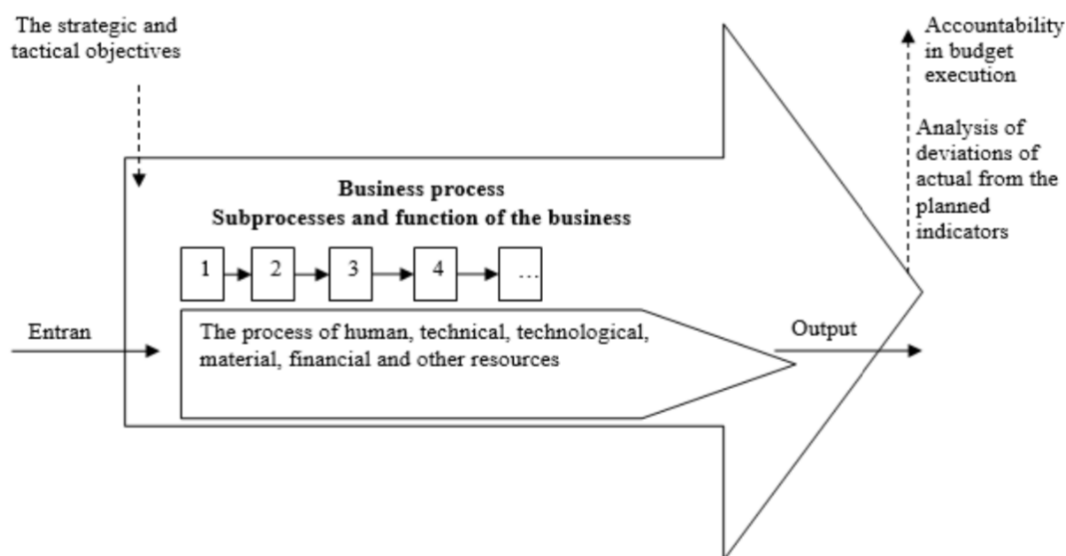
The strategic and tactical objectives

Accountability in budget execution

Analysis of deviations of actual from the planned indicators

Business process
Subprocesses and function of the business

1
2
3
4
…

Entran

The process of human, technical, technological, material, financial and other resources

Output